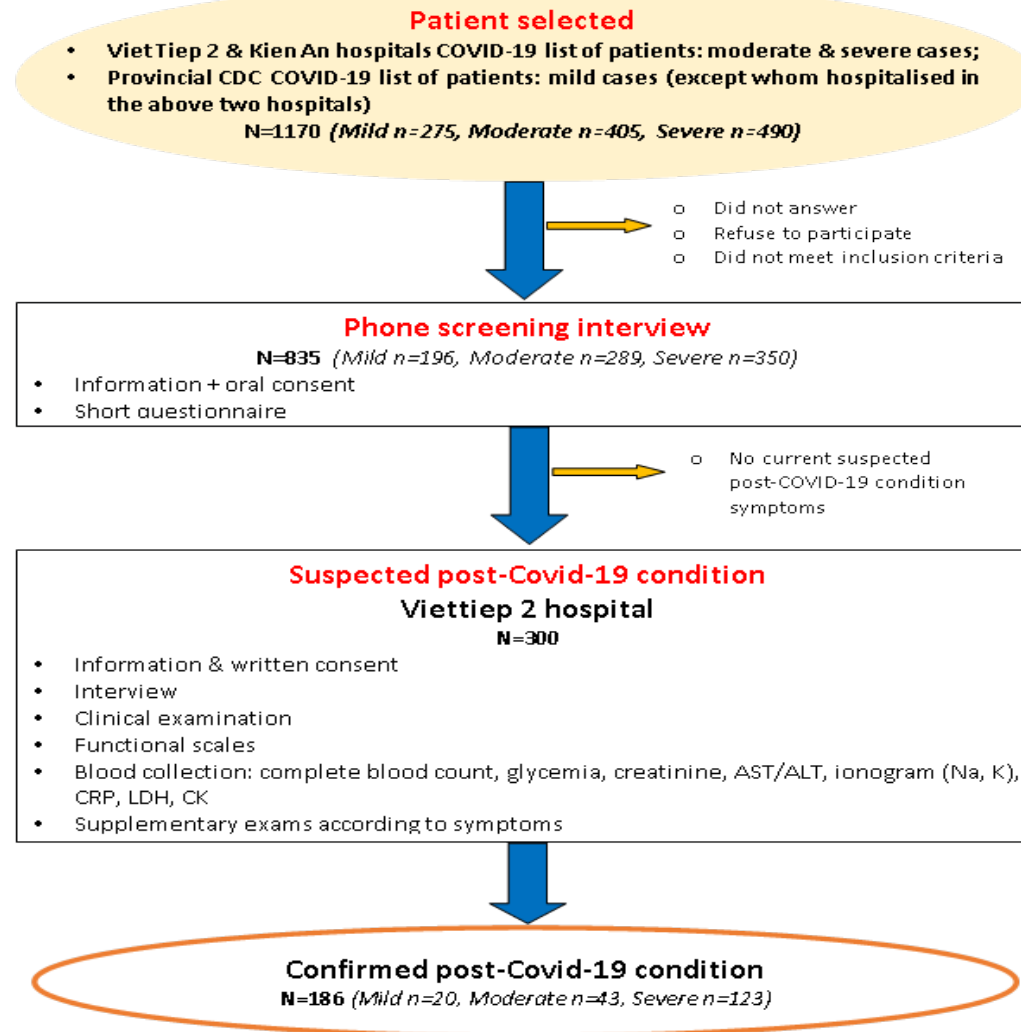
Patient selected

- Viet Tiep 2 & Kien An hospitals COVID-19 list of patients: moderate & severe cases;
- Provincial CDC COVID-19 list of patients: mild cases (except whom hospitalised in the above two hospitals)

N=1170 (Mild n=275, Moderate n=405, Severe n=490)

- Did not answer
- Refuse to participate
- Did not meet inclusion criteria

Phone screening interview

N=835 (Mild n=196, Moderate n=289, Severe n=350)

- Information + oral consent
- Short questionnaire

- No current suspected post-COVID-19 condition symptoms

Suspected post-Covid-19 condition

Viettiep 2 hospital

N=300

- Information & written consent
- Interview
- Clinical examination
- Functional scales
- Blood collection: complete blood count, glycemia, creatinine, AST/ALT, ionogram (Na, K), CRP, LDH, CK
- Supplementary exams according to symptoms

Confirmed post-Covid-19 condition

N=186 (Mild n=20, Moderate n=43, Severe n=123)